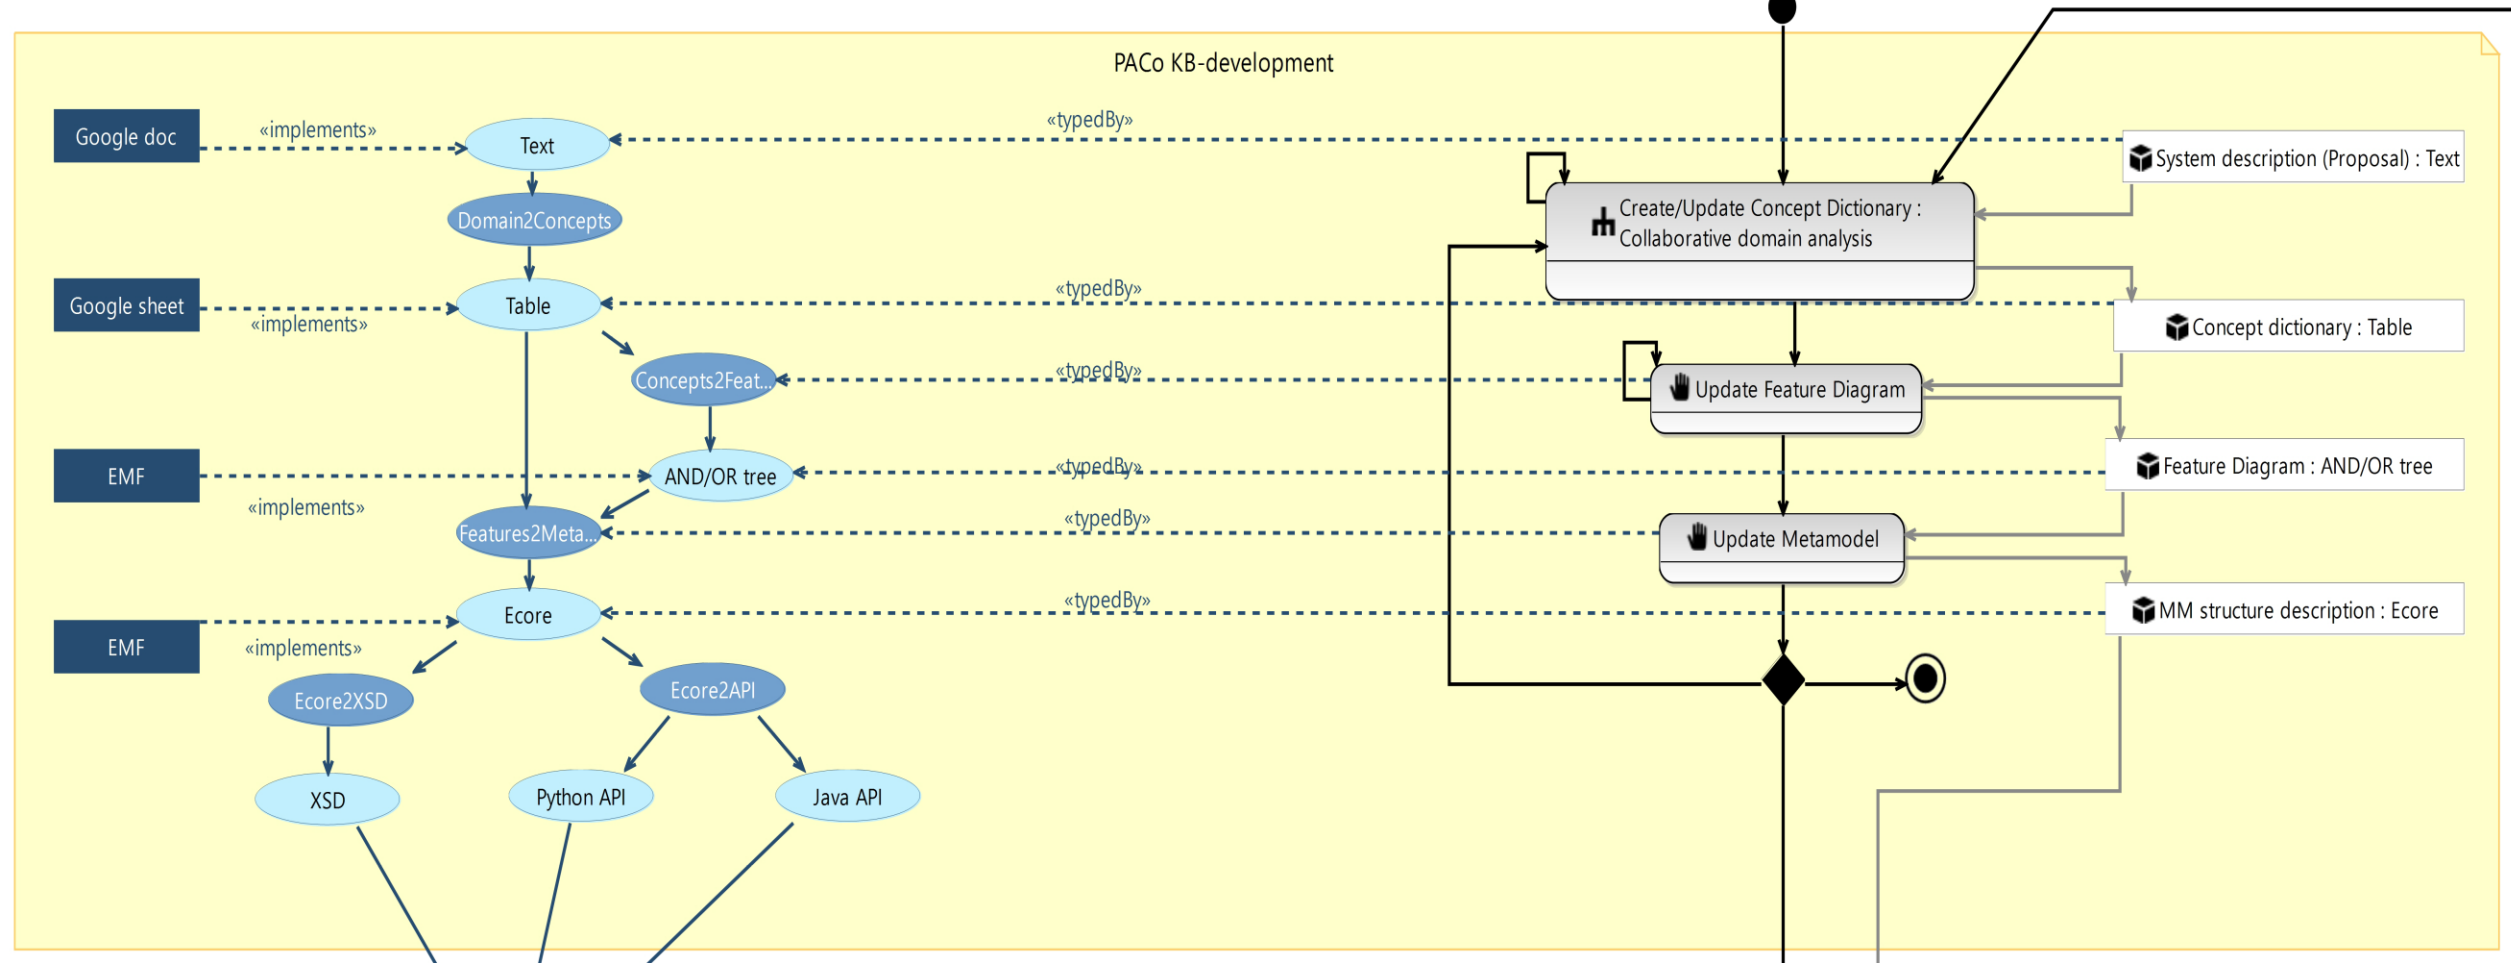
PACo KB-development

Google doc
«implements»
Text
«typedBy»
System description (Proposal) : Text
Domain2Concepts
Create/Update Concept Dictionary : Collaborative domain analysis
Google sheet
«implements»
Table
«typedBy»
Concept dictionary : Table
Concepts2Feat...
«typedBy»
Update Feature Diagram
EMF
«implements»
AND/OR tree
«typedBy»
Feature Diagram : AND/OR tree
Features2Meta...
«typedBy»
Update Metamodel
EMF
«implements»
Ecore
«typedBy»
MM structure description : Ecore
Ecore2XSD
Ecore2API
XSD
Python API
Java API